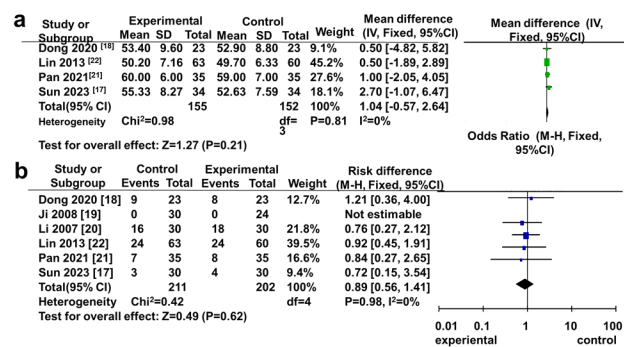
a

| Study or Subgroup | Experimental Mean | SD | Total | Control Mean | SD | Total | Weight | Mean difference (IV, Fixed, 95%CI) |
|---|---|---|---|---|---|---|---|---|
| Dong 2020 [18] | 53.40 | 9.60 | 23 | 52.90 | 8.80 | 23 | 9.1% | 0.50 [-4.82, 5.82] |
| Lin 2013 [22] | 50.20 | 7.16 | 63 | 49.70 | 6.33 | 60 | 45.2% | 0.50 [-1.89, 2.89] |
| Pan 2021[21] | 60.00 | 6.00 | 35 | 59.00 | 7.00 | 35 | 27.6% | 1.00 [-2.05, 4.05] |
| Sun 2023 [17] | 55.33 | 8.27 | 34 | 52.63 | 7.59 | 34 | 18.1% | 2.70 [-1.07, 6.47] |
| Total(95% CI) | | | 155 | | | 152 | 100% | 1.04 [-0.57, 2.64] |
| Heterogeneity | Chi²=0.98 | | | | | df=3 | P=0.81 | I²=0% |

Test for overall effect: Z=1.27 (P=0.21)

Mean difference (IV, Fixed, 95%CI)

Odds Ratio (M-H, Fixed, 95%CI)

b

| Study or Subgroup | Control Events | Total | Experimental Events | Total | Weight | Risk difference (M-H, Fixed, 95%CI) |
|---|---|---|---|---|---|---|
| Dong 2020 [18] | 9 | 23 | 8 | 23 | 12.7% | 1.21 [0.36, 4.00] |
| Ji 2008 [19] | 0 | 30 | 0 | 24 | | Not estimable |
| Li 2007 [20] | 16 | 30 | 18 | 30 | 21.8% | 0.76 [0.27, 2.12] |
| Lin 2013 [22] | 24 | 63 | 24 | 60 | 39.5% | 0.92 [0.45, 1.91] |
| Pan 2021 [21] | 7 | 35 | 8 | 35 | 16.6% | 0.84 [0.27, 2.65] |
| Sun 2023 [17] | 3 | 30 | 4 | 30 | 9.4% | 0.72 [0.15, 3.54] |
| Total(95% CI) | | 211 | | 202 | 100% | 0.89 [0.56, 1.41] |
| Heterogeneity | Chi²=0.42 | | | df=4 | | P=0.98, I²=0% |

Test for overall effect: Z=0.49 (P=0.62)

0.01 0.1 1 10 100
experiental control